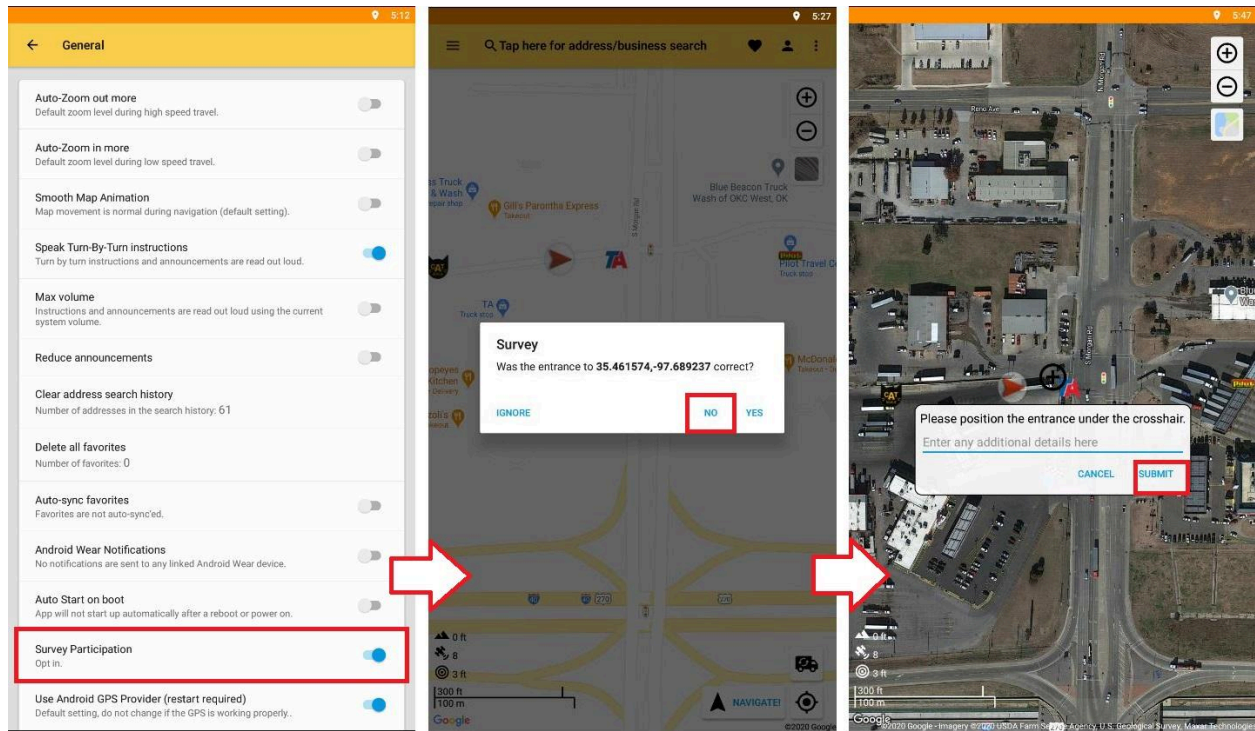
5:12

General

Auto-Zoom out more
Default zoom level during high speed travel.

Auto-Zoom in more
Default zoom level during low speed travel.

Smooth Map Animation
Map movement is normal during navigation (default setting).

Speak Turn-By-Turn instructions
Turn by turn instructions and announcements are read out loud.

Max volume
Instructions and announcements are read out loud using the current system volume.

Reduce announcements

Clear address search history
Number of addresses in the search history: 61

Delete all favorites
Number of favorites: 0

Auto-sync favorites
Favorites are not auto-sync'ed.

Android Wear Notifications
No notifications are sent to any linked Android Wear device.

Auto Start on boot
App will not start up automatically after a reboot or power on.

Survey Participation
Opt in.

Use Android GPS Provider (restart required)
Default setting, do not change if the GPS is working properly..

5:27

Tap here for address/business search

Gill's Parontha Express
Takeout

Blue Beacon Truck Wash of OKC West, OK

TA

Pilot Travel C
Truck stop

TA
Truck stop

Survey
Was the entrance to 35.461574,-97.689237 correct?

IGNORE NO YES

McDonal
Takeout

0 ft
8
3 ft
300 ft
100 m
Google

NAVIGATE!
©2020 Google

5:47

Reno Ave

Please position the entrance under the crosshair.
Enter any additional details here

CANCEL SUBMIT

0 ft
8
3 ft
300 ft
100 m
Google
©2020 Google · Imagery ©2020 USDA Farm Se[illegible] Agency, U.S. Geological Survey, Maxar Technologies